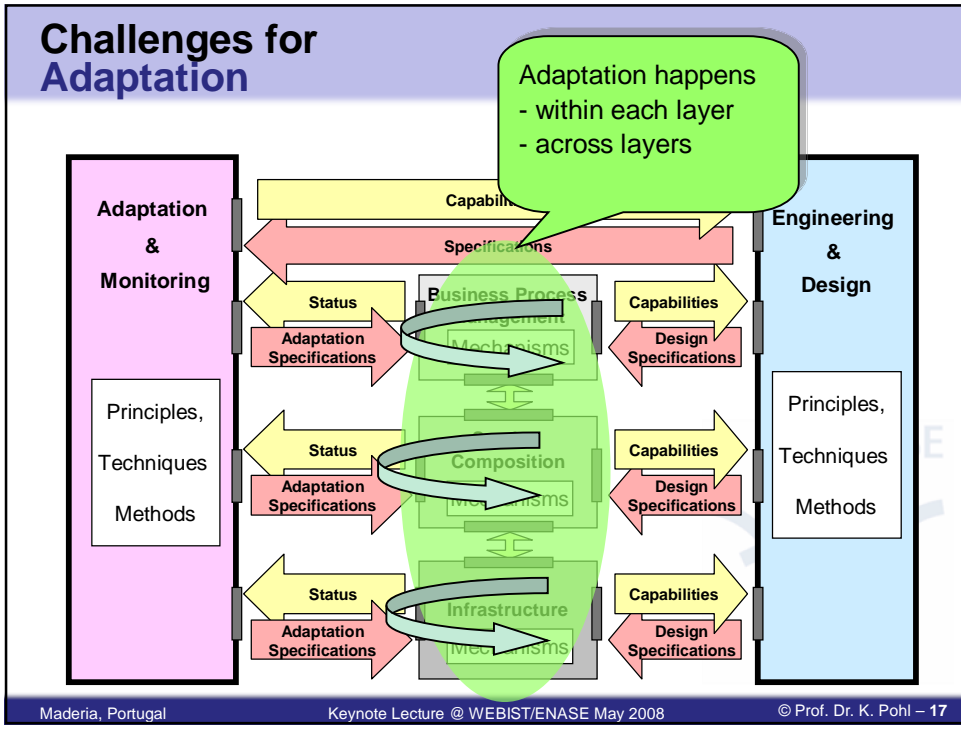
Challenges for
Adaptation

Adaptation happens
- within each layer
- across layers

Adaptation
&
Monitoring

Principles,
Techniques
Methods

Capabili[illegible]

Specifications

Engineering
&
Design

Principles,
Techniques
Methods

Status

Adaptation Specifications

Business Process Management

Mechanisms

Capabilities

Design Specifications

Status

Adaptation Specifications

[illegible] Composition

Mechanisms

Capabilities

Design Specifications

Status

Adaptation Specifications

Infrastructure

Mechanisms

Capabilities

Design Specifications

Maderia, Portugal

Keynote Lecture @ WEBIST/ENASE May 2008

© Prof. Dr. K. Pohl – 17